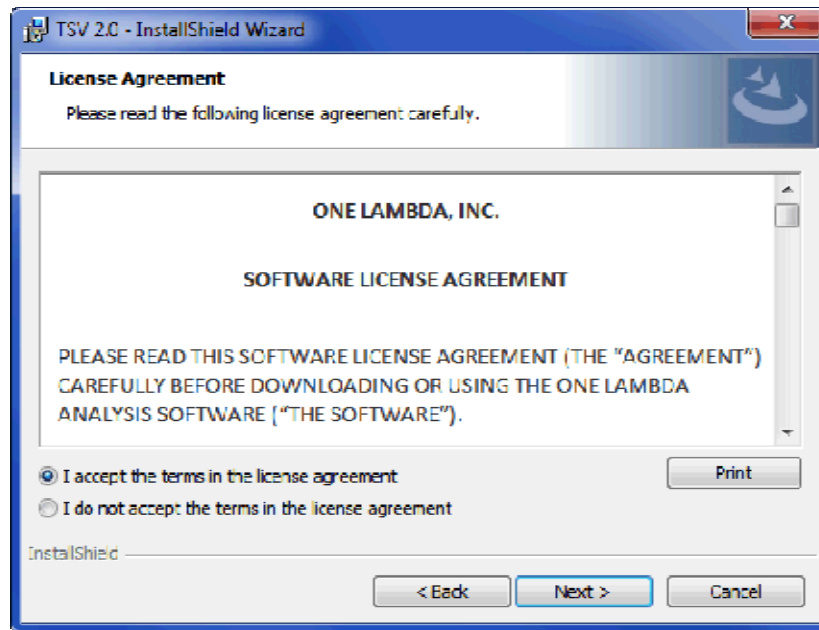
TSV 2.0 - InstallShield Wizard

License Agreement

Please read the following license agreement carefully.

ONE LAMBDA, INC.

SOFTWARE LICENSE AGREEMENT

PLEASE READ THIS SOFTWARE LICENSE AGREEMENT (THE "AGREEMENT") CAREFULLY BEFORE DOWNLOADING OR USING THE ONE LAMBDA ANALYSIS SOFTWARE ("THE SOFTWARE").

I accept the terms in the license agreement

I do not accept the terms in the license agreement

Print

InstallShield

< Back

Next >

Cancel